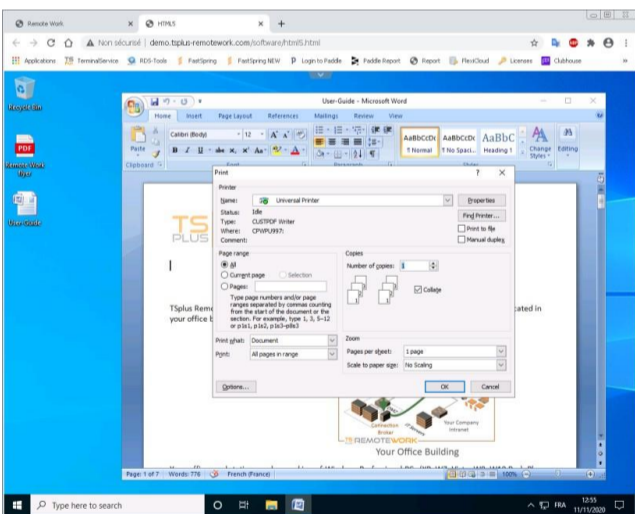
Remote Work
HTML5
Non sécurisé | demo.tsplus-remotework.com/software/html5.html
Applications TerminalService RDS-Tools FastSpring FastSpring NEW Login to Paddle Paddle Report Report FlexiCloud Licenses Clubhouse

Recycle Bin
Remote Work flyer
User Guide

User-Guide - Microsoft Word
Home Insert Page Layout References Mailings Review View
Calibri (Body) 12
Paste
Clipboard Font Paragraph Styles
AaBbCcDc ¶ Normal
AaBbCcDc ¶ No Spaci...
AaBbC Heading 1
Change Styles
Editing

Print
Printer
Name: Universal Printer
Properties
Status: Idle
Type: CUSTPDF Writer
Where: CPWPU997:
Comment:
Find Printer...
Print to file
Manual duplex
Page range
All
Current page
Selection
Pages:
Type page numbers and/or page ranges separated by commas counting from the start of the document or the section. For example, type 1, 3, 5–12 or p1s1, p1s2, p1s3–p8s3
Copies
Number of copies: 1
Collate
Print what: Document
Print: All pages in range
Zoom
Pages per sheet: 1 page
Scale to paper size: No Scaling
Options...
OK
Cancel

TS
PLUS
TSplus Remo
your office b
cated in
Connection Broker
Your Company Intranet
REMOTEWORK
Your Office Building

Page: 1 of 7 Words: 778 French (France) 100%

Type here to search
FRA 12:55 11/11/2020